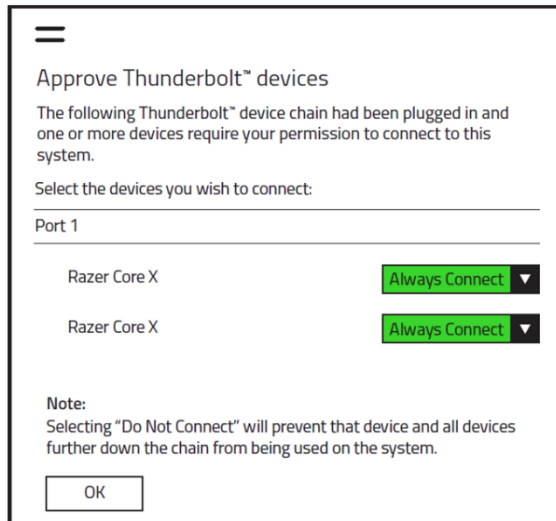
Approve Thunderbolt™ devices

The following Thunderbolt™ device chain had been plugged in and one or more devices require your permission to connect to this system.

Select the devices you wish to connect:

Port 1

Razer Core X Always Connect

Razer Core X Always Connect

Note:
Selecting "Do Not Connect" will prevent that device and all devices further down the chain from being used on the system.

OK